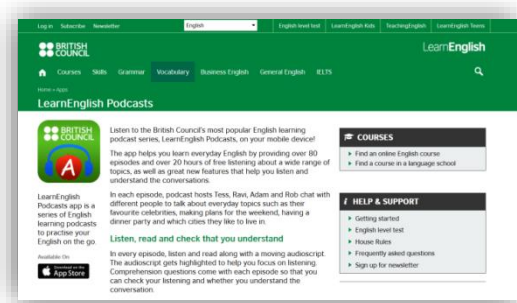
Log in Subscribe Newsletter English English level test LearnEnglish Kids TeachingEnglish LearnEnglish Teens

BRITISH COUNCIL

LearnEnglish

Courses Skills Grammar Vocabulary Business English General English IELTS

Home » Apps

LearnEnglish Podcasts

BRITISH COUNCIL

A

LearnEnglish Podcasts app is a series of English learning podcasts to practise your English on the go.

Available On

Download on the App Store

Listen to the British Council's most popular English learning podcast series, LearnEnglish Podcasts, on your mobile device!

The app helps you learn everyday English by providing over 80 episodes and over 20 hours of free listening about a wide range of topics, as well as great new features that help you listen and understand the conversations.

In each episode, podcast hosts Tess, Ravi, Adam and Rob chat with different people to talk about everyday topics such as their favourite celebrities, making plans for the weekend, having a dinner party and which cities they like to live in.

Listen, read and check that you understand

In every episode, listen and read along with a moving audioscript. The audioscript gets highlighted to help you focus on listening. Comprehension questions come with each episode so that you can check your listening and whether you understand the conversation.

COURSES

Find an online English course
Find a course in a language school

HELP & SUPPORT

Getting started
English level test
House Rules
Frequently asked questions
Sign up for newsletter